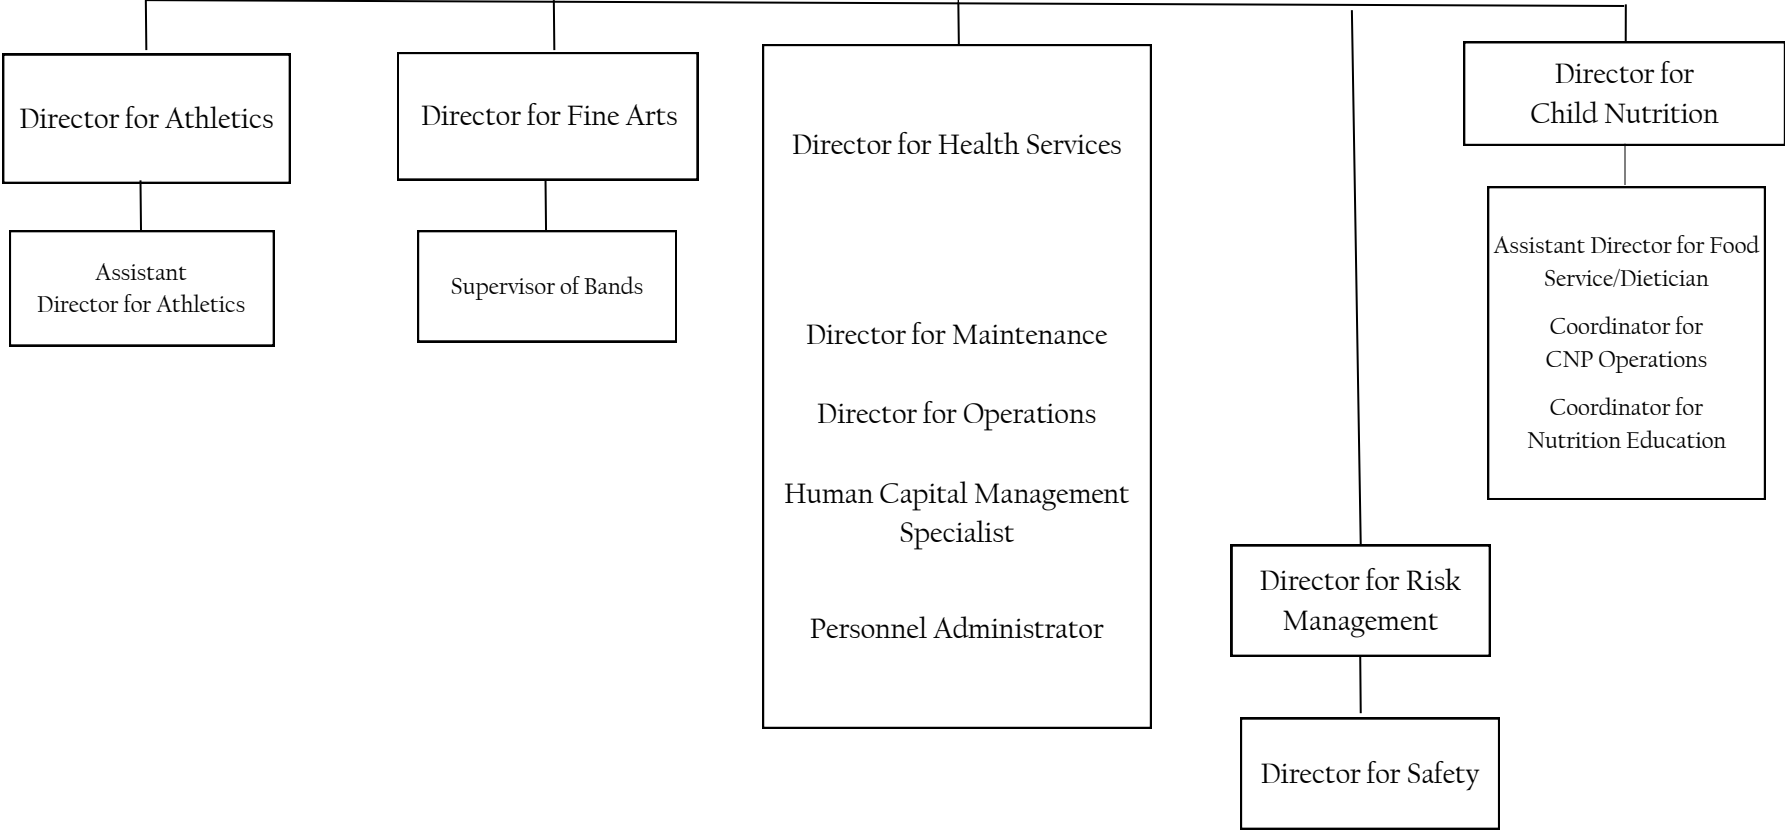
Director for Athletics

Assistant Director for Athletics

Director for Fine Arts

Supervisor of Bands

Director for Health Services

Director for Maintenance

Director for Operations

Human Capital Management Specialist

Personnel Administrator

Director for Risk Management

Director for Safety

Director for Child Nutrition

Assistant Director for Food Service/Dietician

Coordinator for CNP Operations

Coordinator for Nutrition Education